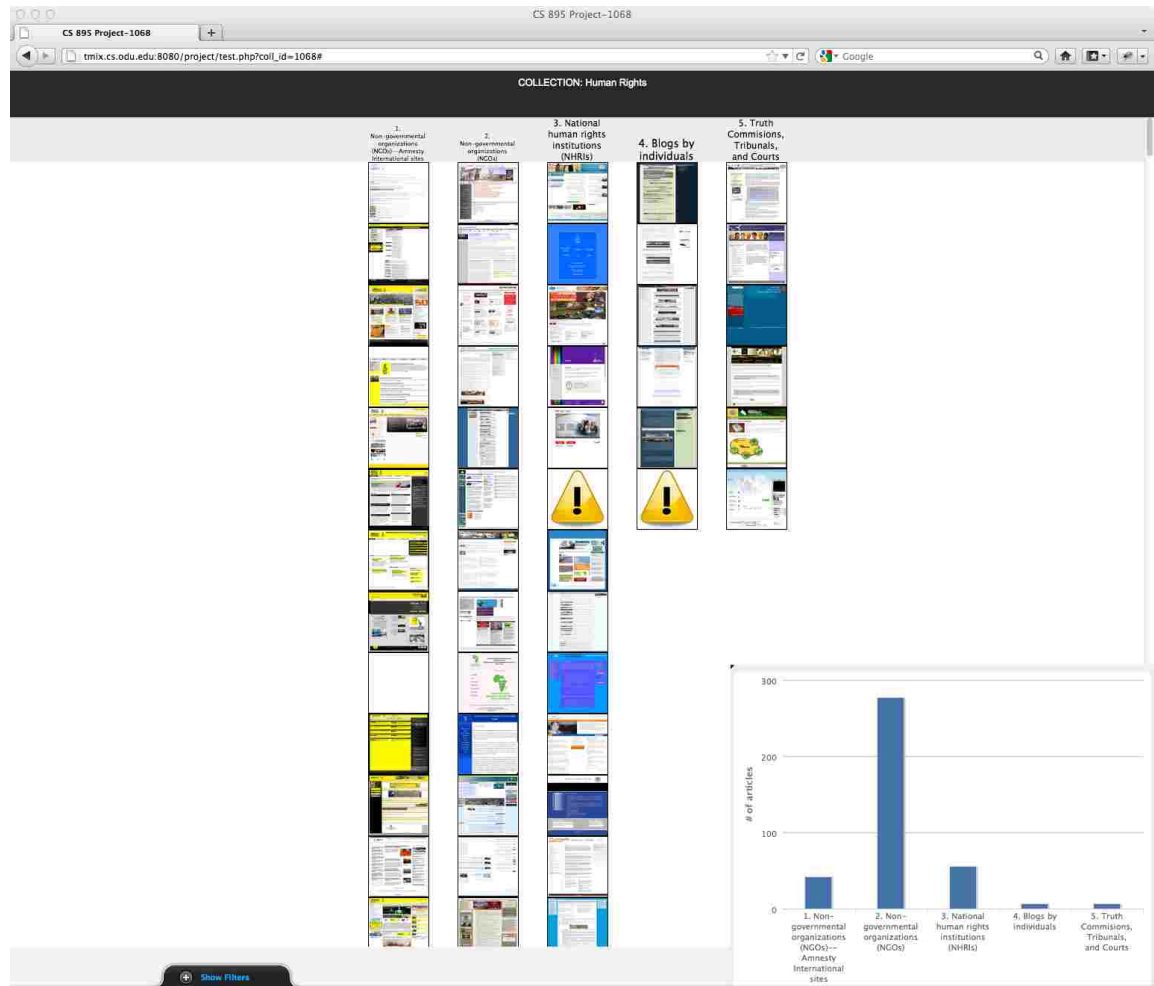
CS 895 Project–1068

CS 895 Project–1068

tmix.cs.odu.edu:8080/project/test.php?coll_id=1068#

Google

COLLECTION: Human Rights

1. Non-governmental organizations (NGOs)--Amnesty International sites

2. Non-governmental organizations (NGOs)

3. National human rights institutions (NHRIs)

4. Blogs by individuals

5. Truth Commisions, Tribunals, and Courts

300

200

100

0

# of articles

1. Non-governmental organizations (NGOs)--Amnesty International sites

2. Non-governmental organizations (NGOs)

3. National human rights institutions (NHRIs)

4. Blogs by individuals

5. Truth Commisions, Tribunals, and Courts

Show Filters